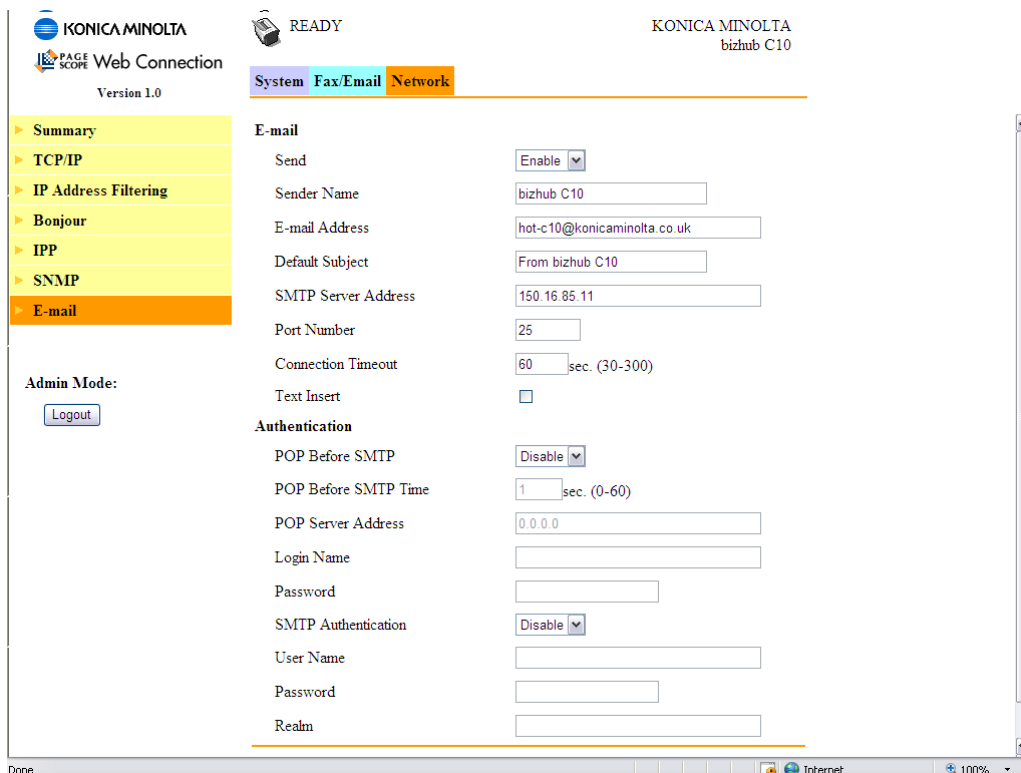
KONICA MINOLTA
PAGE SCOPE Web Connection
Version 1.0

READY

KONICA MINOLTA
bizhub C10

System Fax/Email Network

Summary
TCP/IP
IP Address Filtering
Bonjour
IPP
SNMP
E-mail

Admin Mode:
Logout

E-mail
Send Enable
Sender Name bizhub C10
E-mail Address hot-c10@konicaminolta.co.uk
Default Subject From bizhub C10
SMTP Server Address 150.16.85.11
Port Number 25
Connection Timeout 60 sec. (30-300)
Text Insert

Authentication
POP Before SMTP Disable
POP Before SMTP Time 1 sec. (0-60)
POP Server Address 0.0.0.0
Login Name
Password
SMTP Authentication Disable
User Name
Password
Realm

Done
Internet
100%